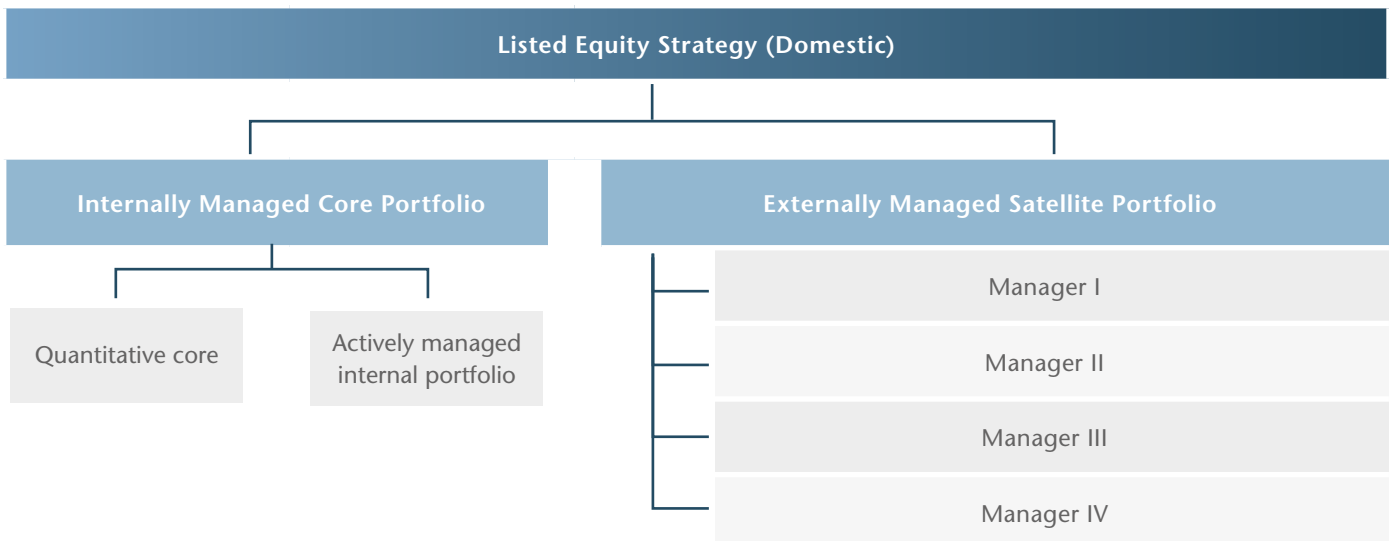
Listed Equity Strategy (Domestic)

Internally Managed Core Portfolio

Externally Managed Satellite Portfolio

Quantitative core

Actively managed internal portfolio

Manager I

Manager II

Manager III

Manager IV